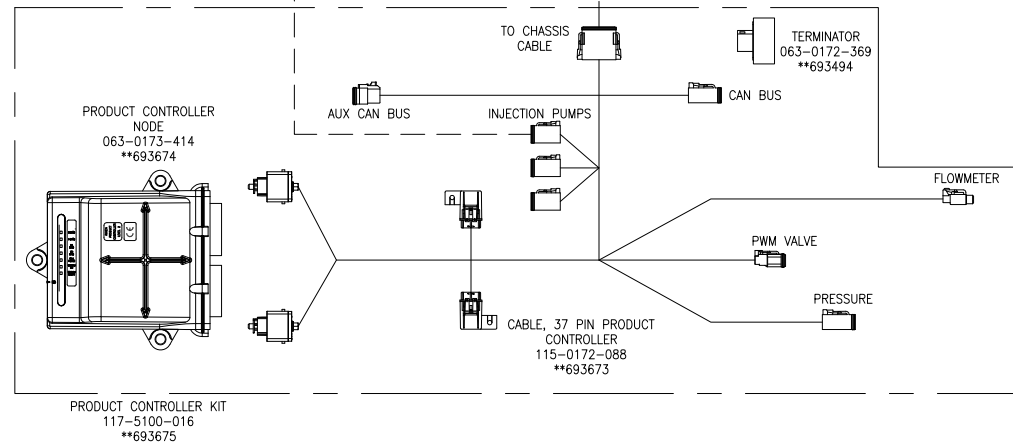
TO CHASSIS CABLE

TERMINATOR
063–0172–369
**693494

AUX CAN BUS

CAN BUS

INJECTION PUMPS

PRODUCT CONTROLLER NODE
063–0173–414
**693674

FLOWMETER

PWM VALVE

PRESSURE

CABLE, 37 PIN PRODUCT CONTROLLER
115–0172–088
**693673

PRODUCT CONTROLLER KIT
117–5100–016
**693675